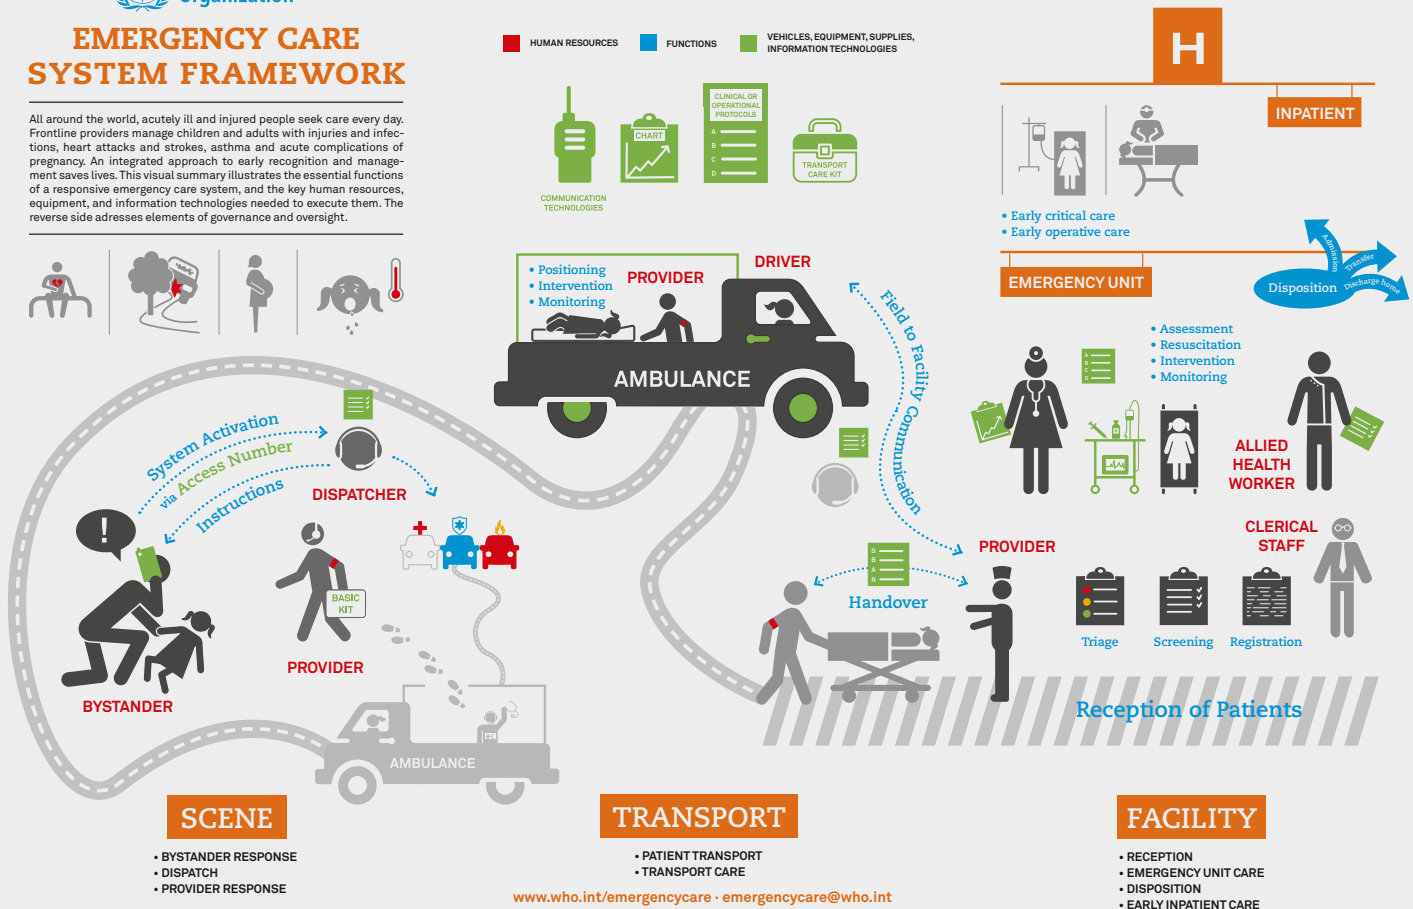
EMERGENCY CARE SYSTEM FRAMEWORK

All around the world, acutely ill and injured people seek care every day. Frontline providers manage children and adults with injuries and infections, heart attacks and strokes, asthma and acute complications of pregnancy. An integrated approach to early recognition and management saves lives. This visual summary illustrates the essential functions of a responsive emergency care system, and the key human resources, equipment, and information technologies needed to execute them. The reverse side adresses elements of governance and oversight.

HUMAN RESOURCES
FUNCTIONS
VEHICLES, EQUIPMENT, SUPPLIES, INFORMATION TECHNOLOGIES

COMMUNICATION TECHNOLOGIES
CHART
CLINICAL OR OPERATIONAL PROTOCOLS
A
B
C
D
TRANSPORT CARE KIT

H
INPATIENT
• Early critical care
• Early operative care
EMERGENCY UNIT
Disposition
Admission
Transfer
Discharge home

• Positioning
• Intervention
• Monitoring
PROVIDER
DRIVER
AMBULANCE
Field to Facility Communication

• Assessment
• Resuscitation
• Intervention
• Monitoring
ALLIED HEALTH WORKER

System Activation
via Access Number
Instructions
DISPATCHER

CLERICAL STAFF
PROVIDER
Handover
Triage
Screening
Registration
Reception of Patients

BASIC KIT
PROVIDER
BYSTANDER
AMBULANCE

SCENE
• BYSTANDER RESPONSE
• DISPATCH
• PROVIDER RESPONSE

TRANSPORT
• PATIENT TRANSPORT
• TRANSPORT CARE

FACILITY
• RECEPTION
• EMERGENCY UNIT CARE
• DISPOSITION
• EARLY INPATIENT CARE

www.who.int/emergencycare · emergencycare@who.int